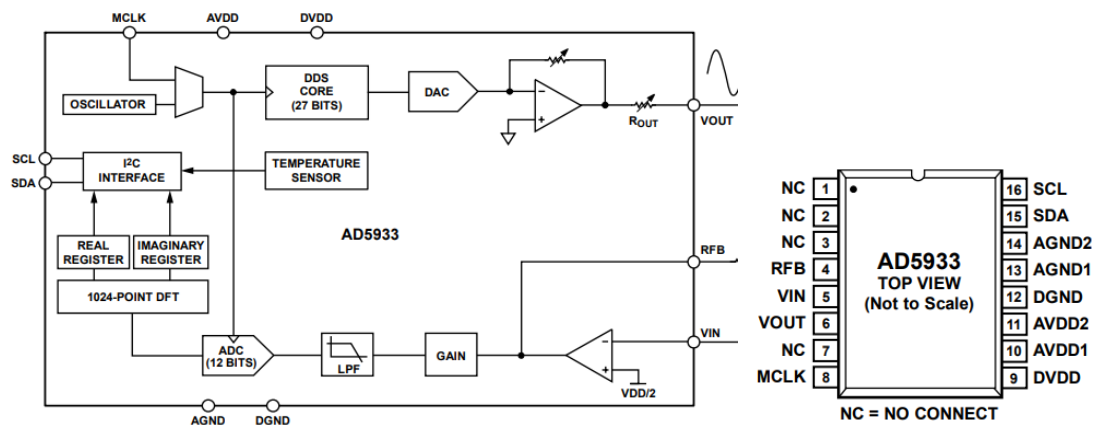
MCLK AVDD DVDD

OSCILLATOR

DDS CORE (27 BITS)

DAC

$R_{OUT}$

VOUT

SCL

SDA

$I^2C$ INTERFACE

TEMPERATURE SENSOR

REAL REGISTER

IMAGINARY REGISTER

AD5933

RFB

1024-POINT DFT

ADC (12 BITS)

LPF

GAIN

VIN

VDD/2

AGND DGND

| | | | |
|---|---|---|---|
| NC | 1 | 16 | SCL |
| NC | 2 | 15 | SDA |
| NC | 3 | 14 | AGND2 |
| RFB | 4 | 13 | AGND1 |
| VIN | 5 | 12 | DGND |
| VOUT | 6 | 11 | AVDD2 |
| NC | 7 | 10 | AVDD1 |
| MCLK | 8 | 9 | DVDD |

AD5933
TOP VIEW
(Not to Scale)

NC = NO CONNECT